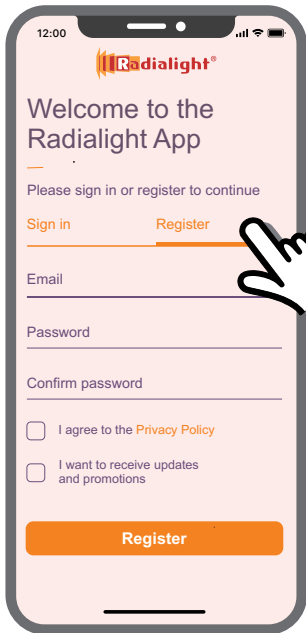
12:00

Radialight®

Welcome to the Radialight App

Please sign in or register to continue

Sign in

Register

Email

Password

Confirm password

I agree to the Privacy Policy

I want to receive updates and promotions

Register